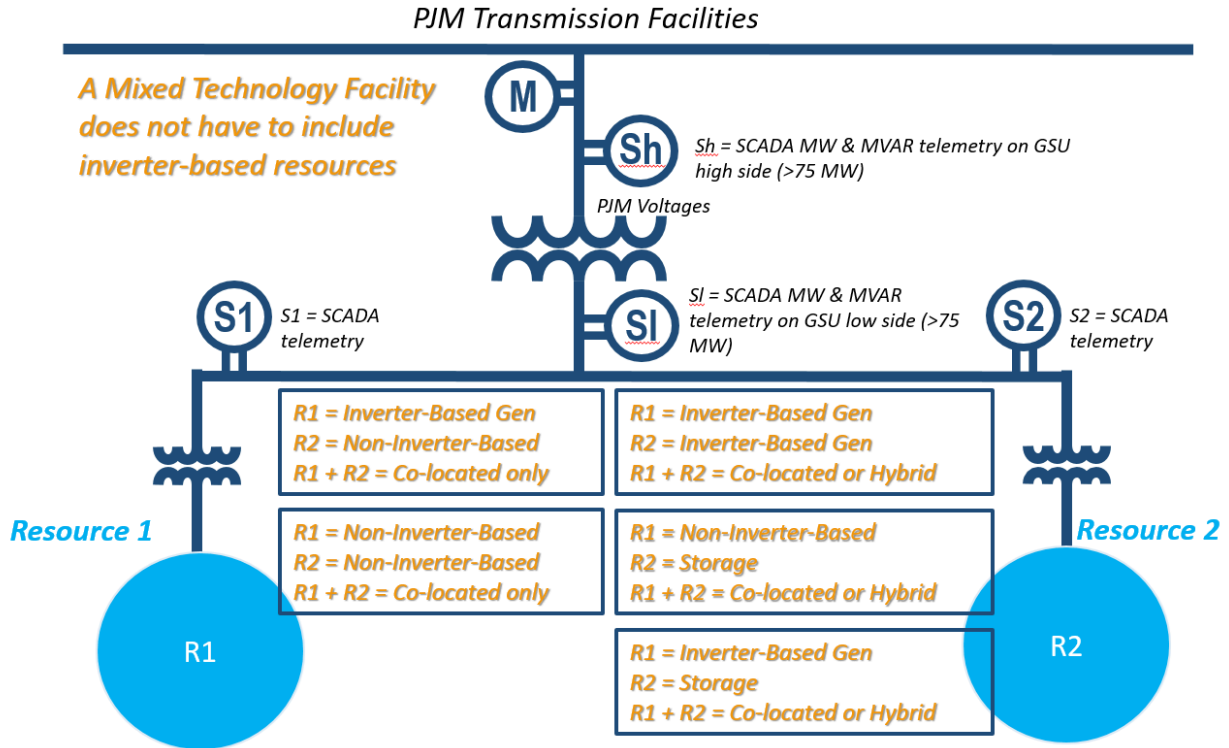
PJM Transmission Facilities

A Mixed Technology Facility does not have to include inverter-based resources

M

Sh

Sh = SCADA MW & MVAR telemetry on GSU high side (>75 MW)

PJM Voltages

S1

S1 = SCADA telemetry

Sl

Sl = SCADA MW & MVAR telemetry on GSU low side (>75 MW)

S2

S2 = SCADA telemetry

R1 = Inverter-Based Gen
R2 = Non-Inverter-Based
R1 + R2 = Co-located only

R1 = Inverter-Based Gen
R2 = Inverter-Based Gen
R1 + R2 = Co-located or Hybrid

Resource 1

R1 = Non-Inverter-Based
R2 = Non-Inverter-Based
R1 + R2 = Co-located only

R1 = Non-Inverter-Based
R2 = Storage
R1 + R2 = Co-located or Hybrid

Resource 2

R1

R1 = Inverter-Based Gen
R2 = Storage
R1 + R2 = Co-located or Hybrid

R2